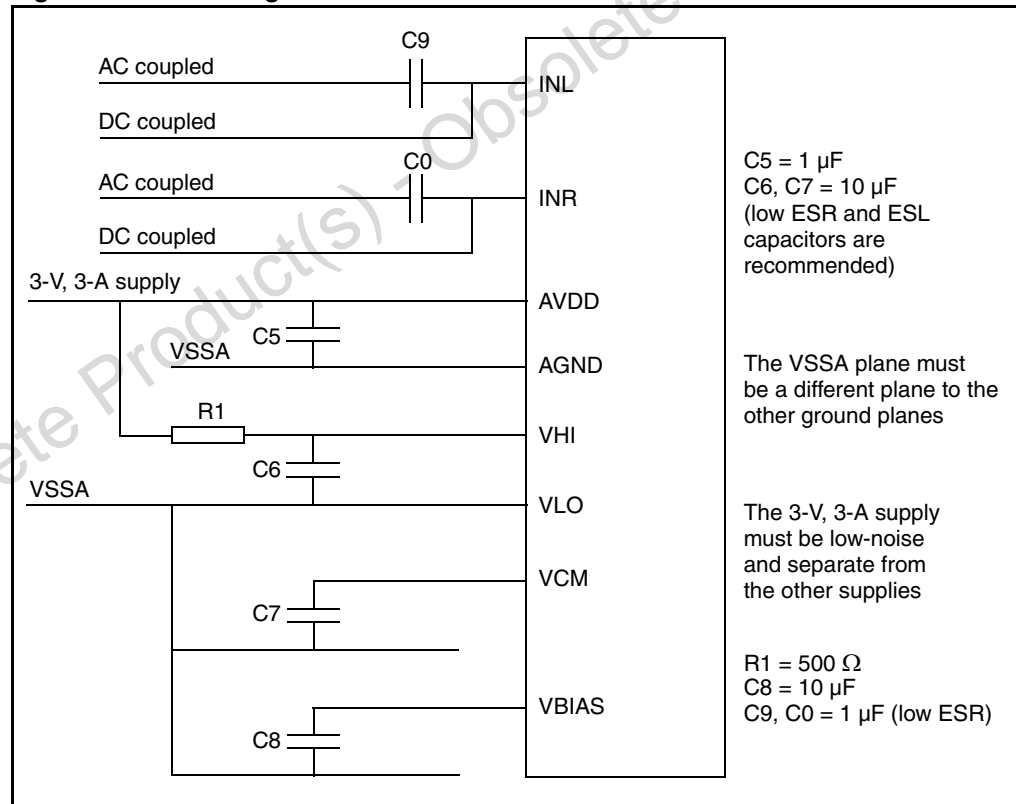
C9
AC coupled
INL
DC coupled
C0
AC coupled
INR
DC coupled
3-V, 3-A supply
AVDD
C5
VSSA
AGND
R1
VHI
C6
VSSA
VLO
VCM
C7
VBIAS
C8

C5 = 1 µF
C6, C7 = 10 µF
(low ESR and ESL capacitors are recommended)

The VSSA plane must be a different plane to the other ground planes

The 3-V, 3-A supply must be low-noise and separate from the other supplies

R1 = 500 $\Omega$
C8 = 10 µF
C9, C0 = 1 µF (low ESR)

Obsolete Product(s) - Obsolete